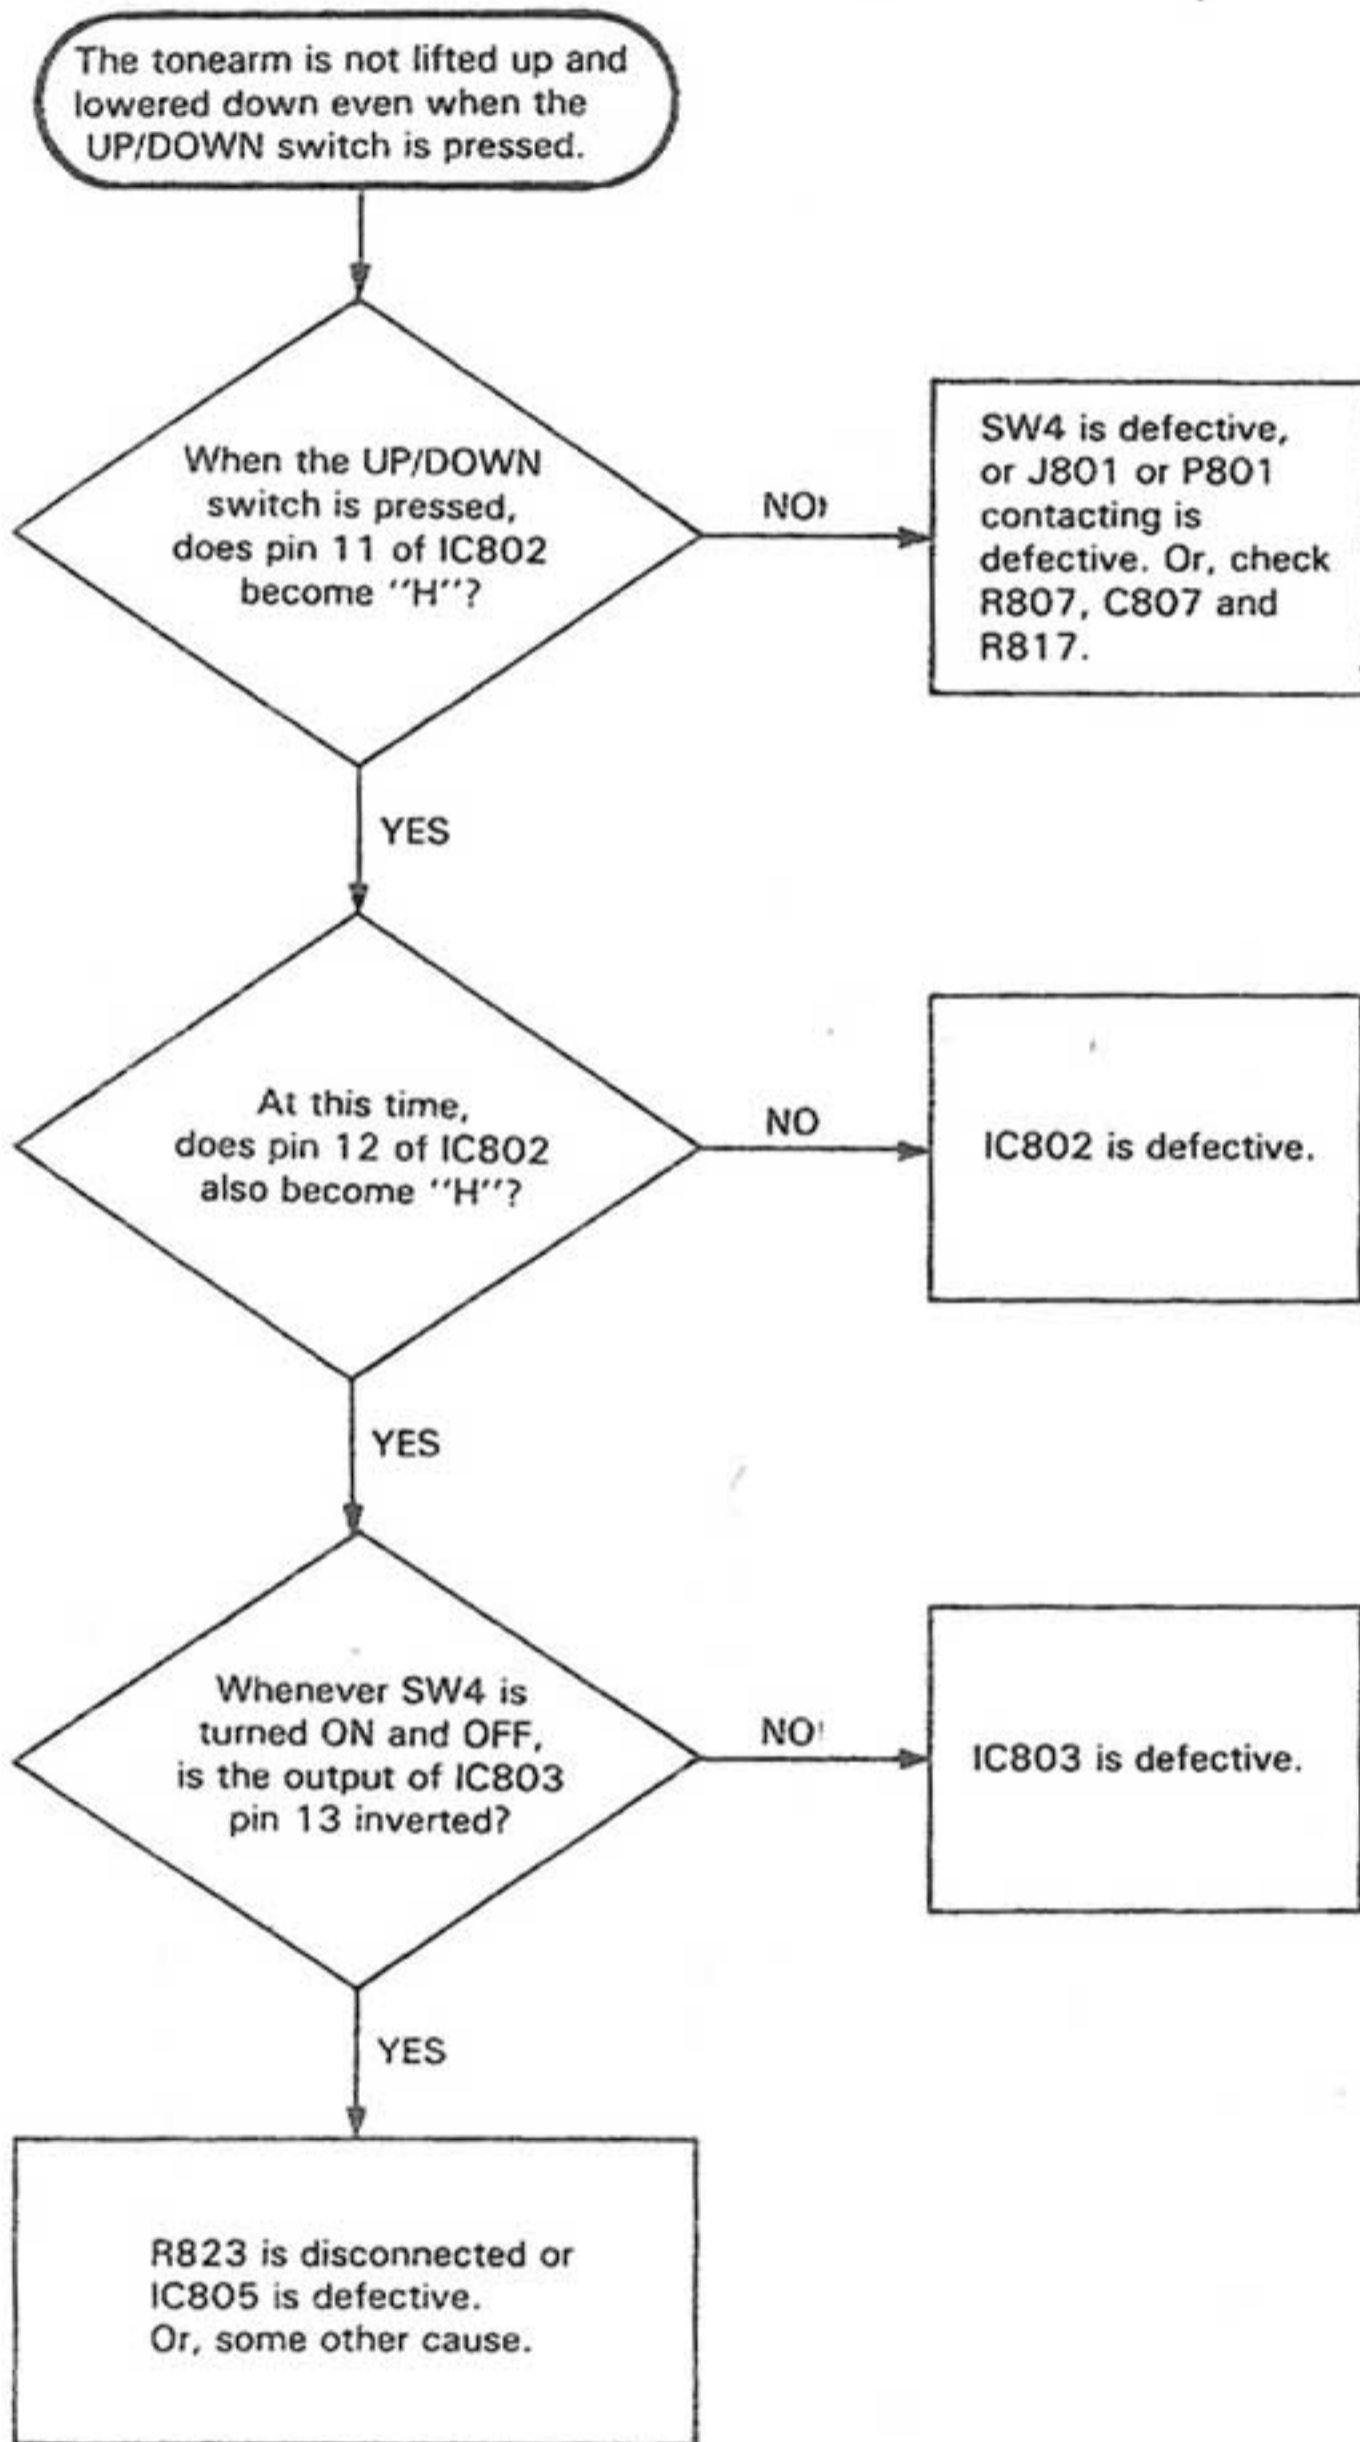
The tonearm is not lifted up and lowered down even when the UP/DOWN switch is pressed.

When the UP/DOWN switch is pressed, does pin 11 of IC802 become "H"?

NO

SW4 is defective, or J801 or P801 contacting is defective. Or, check R807, C807 and R817.

YES

At this time, does pin 12 of IC802 also become "H"?

NO

IC802 is defective.

YES

Whenever SW4 is turned ON and OFF, is the output of IC803 pin 13 inverted?

NO

IC803 is defective.

YES

R823 is disconnected or IC805 is defective. Or, some other cause.